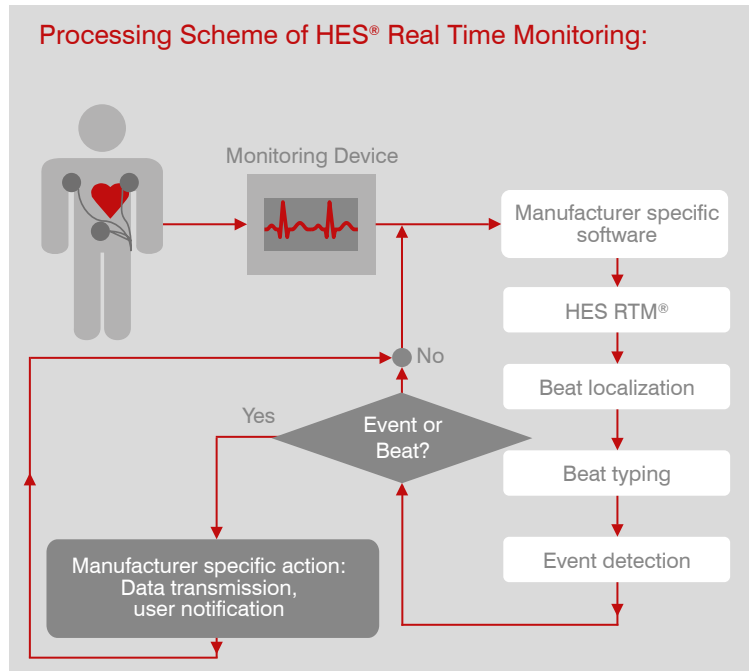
Processing Scheme of HES® Real Time Monitoring:

Monitoring Device

Manufacturer specific software

HES RTM®

Beat localization

Beat typing

Event detection

No

Yes

Event or Beat?

Manufacturer specific action: Data transmission, user notification